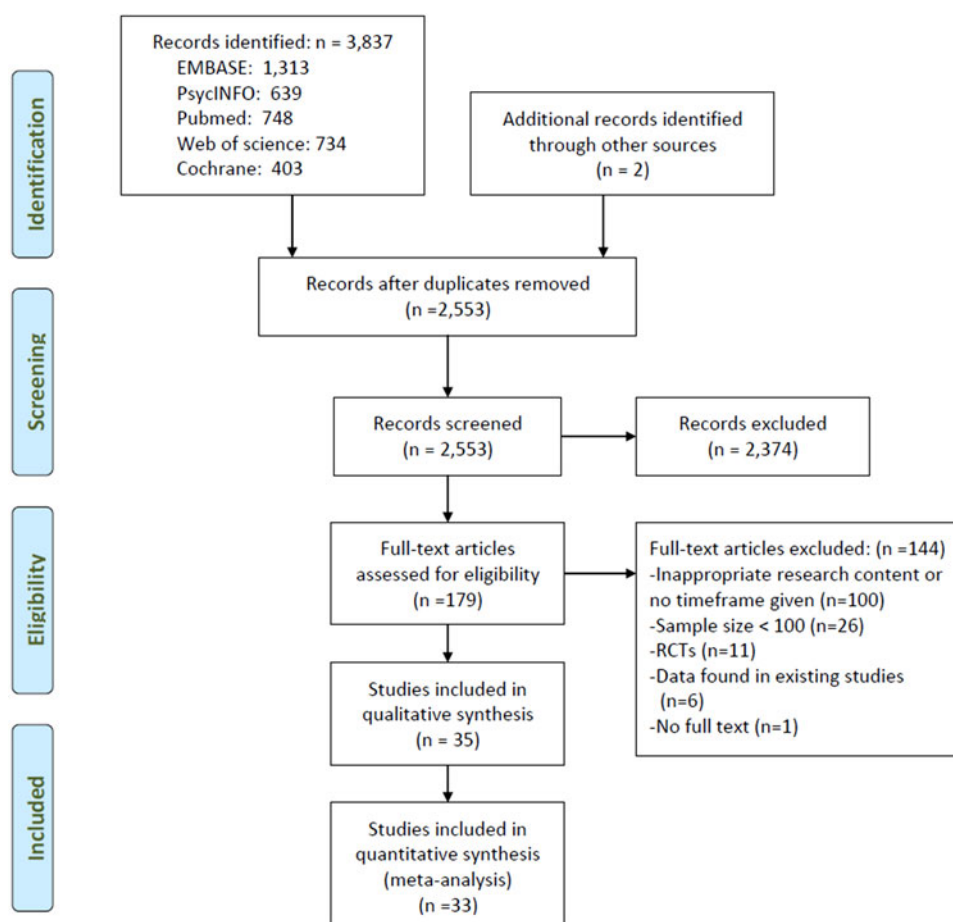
Identification

Records identified: n = 3,837
EMBASE: 1,313
PsycINFO: 639
Pubmed: 748
Web of science: 734
Cochrane: 403

Additional records identified through other sources
(n = 2)

Records after duplicates removed
(n =2,553)

Screening

Records screened
(n = 2,553)

Records excluded
(n = 2,374)

Eligibility

Full-text articles assessed for eligibility
(n =179)

Full-text articles excluded: (n =144)
-Inappropriate research content or no timeframe given (n=100)
-Sample size < 100 (n=26)
-RCTs (n=11)
-Data found in existing studies (n=6)
-No full text (n=1)

Studies included in qualitative synthesis
(n = 35)

Included

Studies included in quantitative synthesis (meta-analysis)
(n =33)